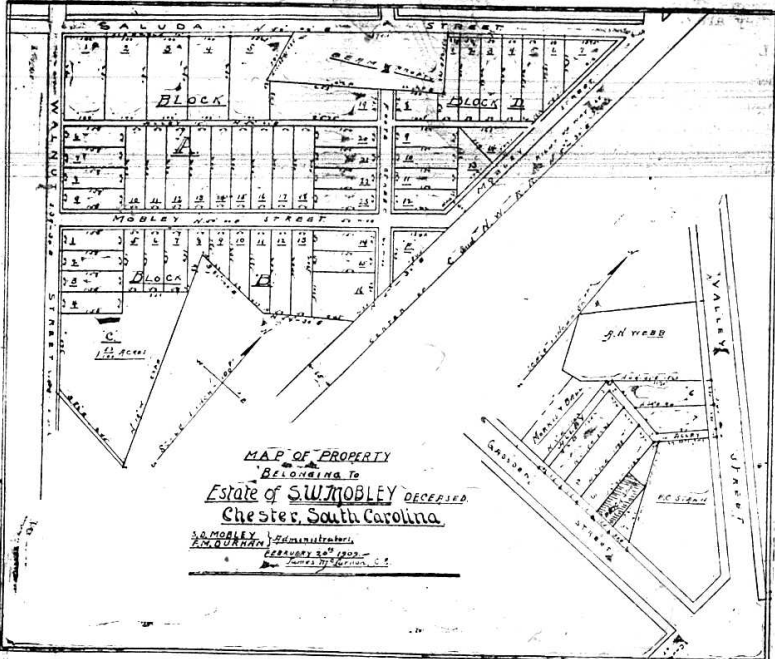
SALUDA STREET

WALNUT STREET

BLOCK A

BLOCK D

MOBLEY STREET

BLOCK B

C
$1\frac{13}{100}$ Acres

A. H. WEBB

VALLEY STREET

GADSDEN STREET

ALLEY

MAP OF PROPERTY
BELONGING TO
Estate of S.W. MOBLEY DECEASED.
Chester, South Carolina

S.D. MOBLEY
F.M. DURHAM } Administrators.
FEBRUARY 20th 1909.
James McLurkin, C.E.